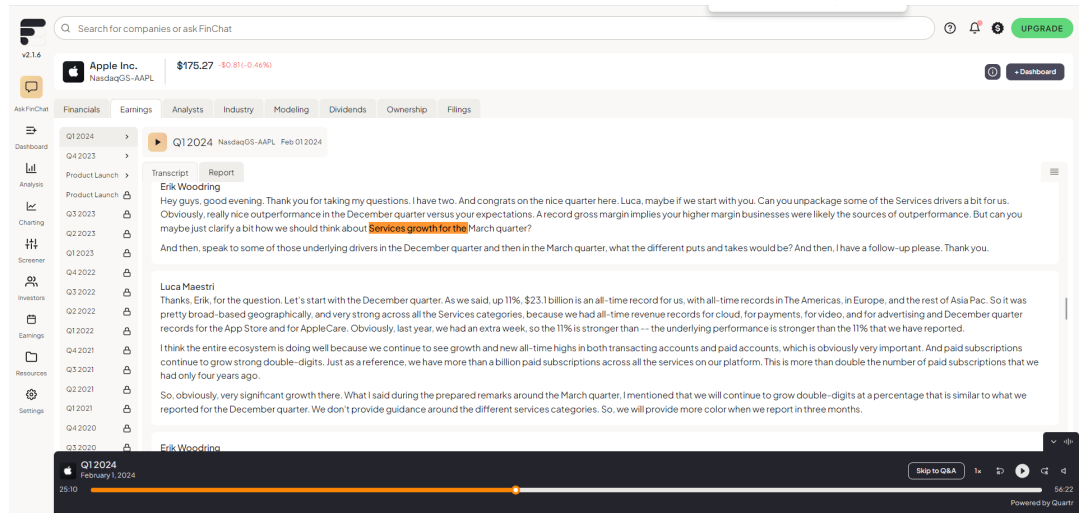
v2.1.6

Search for companies or ask FinChat

UPGRADE

Ask FinChat

Dashboard

Analysis

Charting

Screener

Investors

Earnings

Resources

Settings

Apple Inc.
NasdaqGS-AAPL

$175.27 -$0.81 (-0.46%)

+ Dashboard

Financials Earnings Analysts Industry Modeling Dividends Ownership Filings

Q1 2024
Q4 2023
Product Launch
Product Launch
Q3 2023
Q2 2023
Q1 2023
Q4 2022
Q3 2022
Q2 2022
Q1 2022
Q4 2021
Q3 2021
Q2 2021
Q1 2021
Q4 2020
Q3 2020

Q1 2024 NasdaqGS-AAPL Feb 01 2024

Transcript Report

Erik Woodring
Hey guys, good evening. Thank you for taking my questions. I have two. And congrats on the nice quarter here. Luca, maybe if we start with you. Can you unpackage some of the Services drivers a bit for us. Obviously, really nice outperformance in the December quarter versus your expectations. A record gross margin implies your higher margin businesses were likely the sources of outperformance. But can you maybe just clarify a bit how we should think about Services growth for the March quarter?

And then, speak to some of those underlying drivers in the December quarter and then in the March quarter, what the different puts and takes would be? And then, I have a follow-up please. Thank you.

Luca Maestri
Thanks, Erik, for the question. Let's start with the December quarter. As we said, up 11%, $23.1 billion is an all-time record for us, with all-time records in The Americas, in Europe, and the rest of Asia Pac. So it was pretty broad-based geographically, and very strong across all the Services categories, because we had all-time revenue records for cloud, for payments, for video, and for advertising and December quarter records for the App Store and for AppleCare. Obviously, last year, we had an extra week, so the 11% is stronger than -- the underlying performance is stronger than the 11% that we have reported.

I think the entire ecosystem is doing well because we continue to see growth and new all-time highs in both transacting accounts and paid accounts, which is obviously very important. And paid subscriptions continue to grow strong double-digits. Just as a reference, we have more than a billion paid subscriptions across all the services on our platform. This is more than double the number of paid subscriptions that we had only four years ago.

So, obviously, very significant growth there. What I said during the prepared remarks around the March quarter, I mentioned that we will continue to grow double-digits at a percentage that is similar to what we reported for the December quarter. We don't provide guidance around the different services categories. So, we will provide more color when we report in three months.

Erik Woodring

Q1 2024
February 1, 2024

Skip to Q&A 1x

25:10 56:22

Powered by Quartr